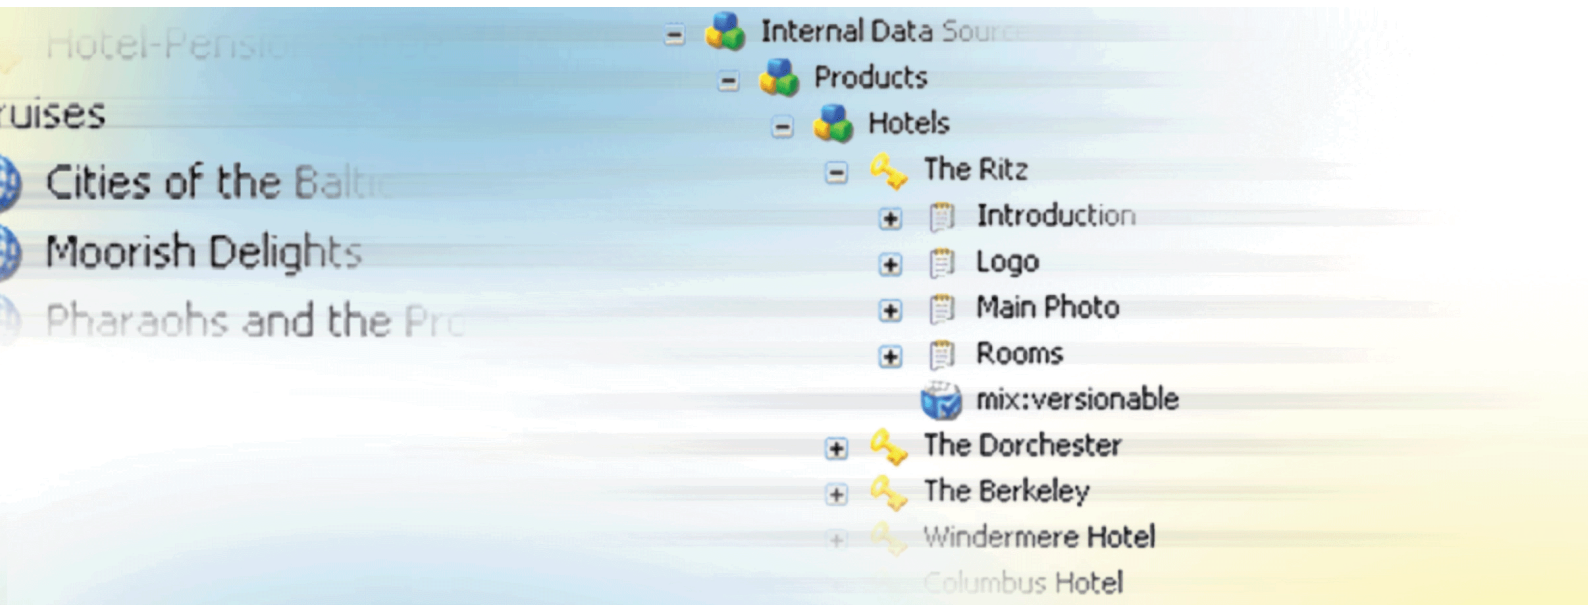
Hotel-Pensio

ruises

Cities of the Baltic

Moorish Delights

Pharaohs and the Pr

Internal Data Sourc

Products

Hotels

The Ritz

Introduction

Logo

Main Photo

Rooms

mix:versionable

The Dorchester

The Berkeley

Windermere Hotel

Columbus Hotel